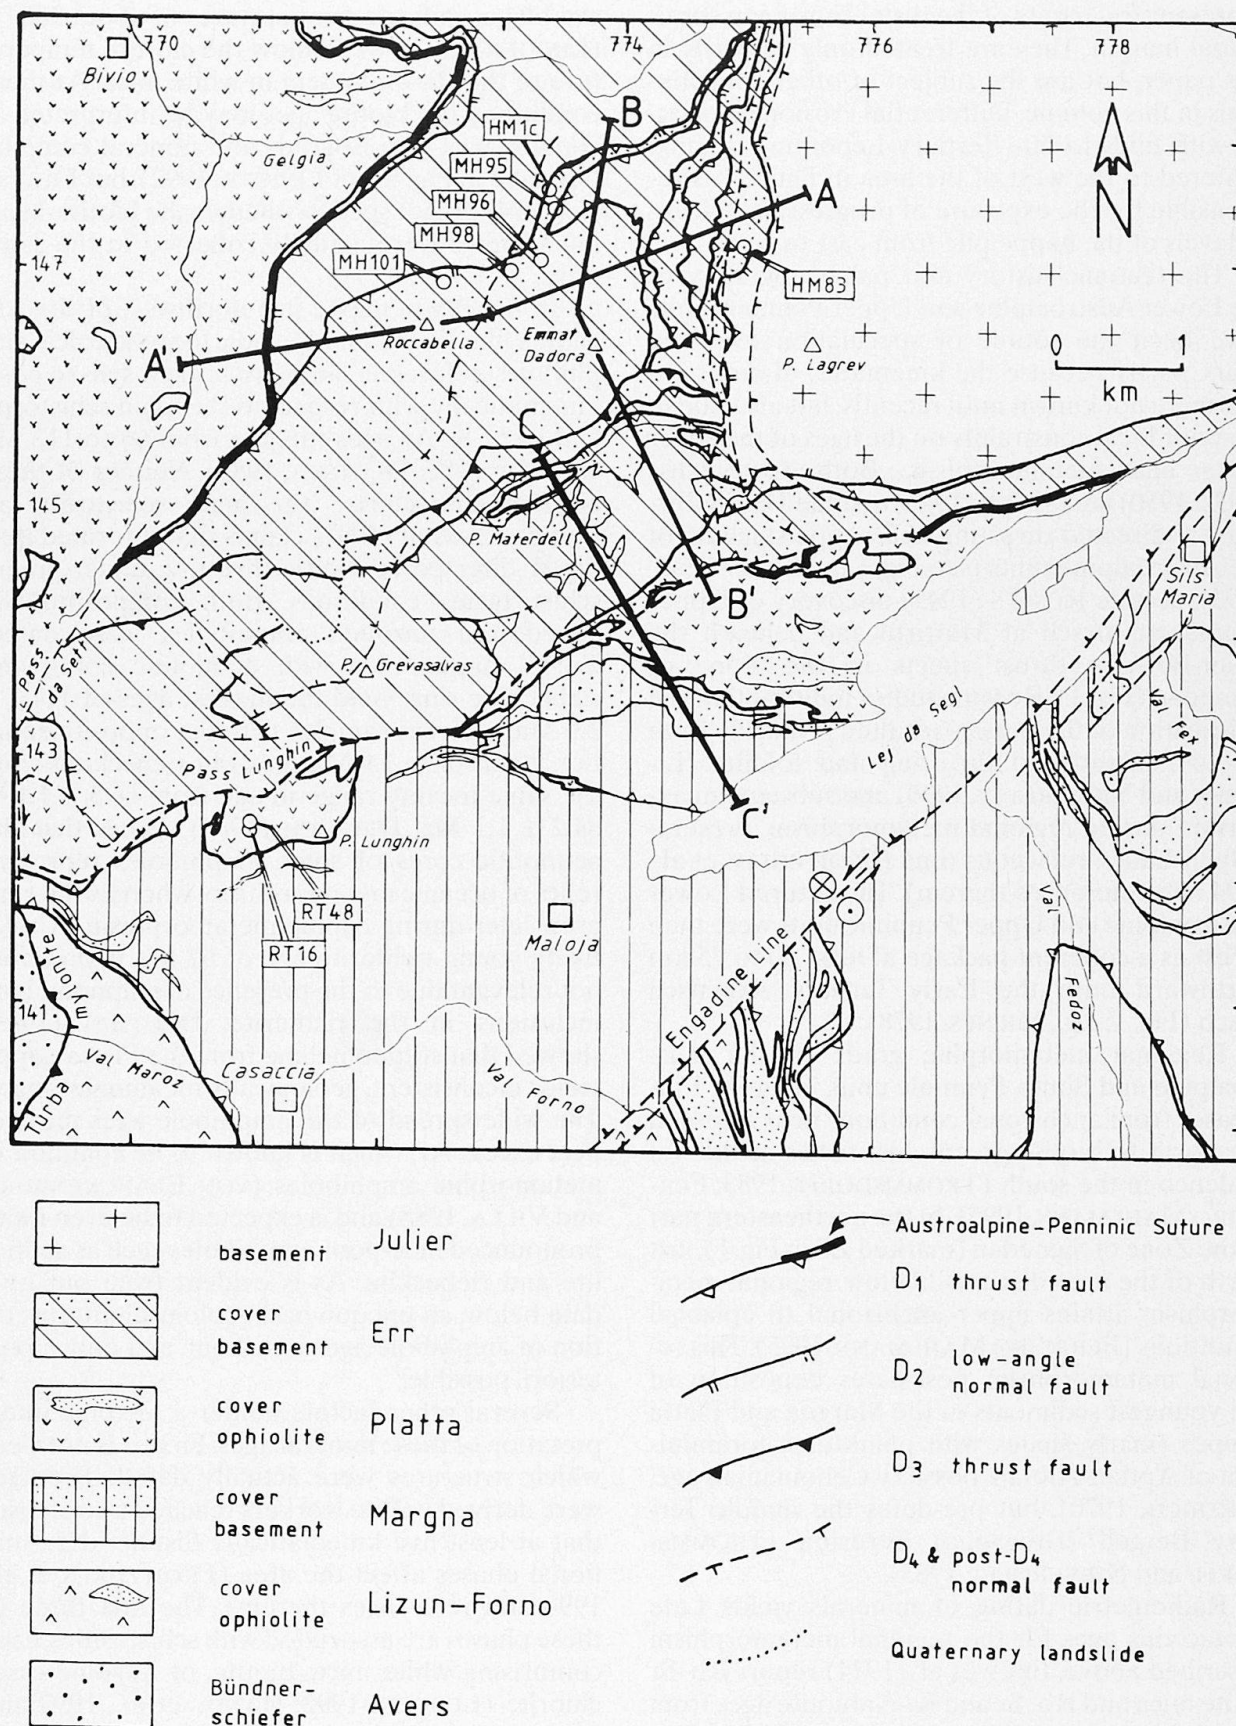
770
774
776
778
Bivio
Gelgia
HM1c
MH95
MH96
MH98
MH101
B
A
N
147
HM83
A'
Roccabella
Emmat Dadora
P. Lagrev
0
1
km
C
145
P. Materdell
B'
Sils Maria
Pass da Sett
P. Grevasalvas
Val Fex
143
Pass Lunghin
Lej da Segl
C'
P. Lunghin
RT48
RT16
Maloja
Val Fedoz
Engadine Line
mylonite
141
Turba
Val Maroz
Casaccia
Val Forno

basement Julier
cover basement Err
cover ophiolite Platta
cover basement Margna
cover ophiolite Lizun-Forno
Bündner-schiefer Avers

Austroalpine-Penninic Suture
$D_1$ thrust fault
$D_2$ low-angle normal fault
$D_3$ thrust fault
$D_4$ & post-$D_4$ normal fault
Quaternary landslide